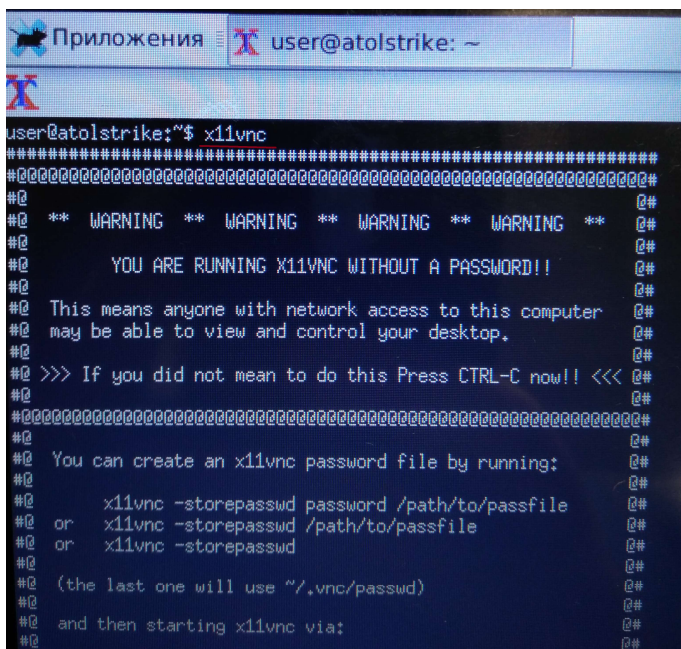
Приложения user@atolstrike: ~

user@atolstrike:~$ x11vnc
###############################################################
#@@@@@@@@@@@@@@@@@@@@@@@@@@@@@@@@@@@@@@@@@@@@@@@@@@@@@@@@@@@@#
#@                                                          @#
#@  **  WARNING  **  WARNING  **  WARNING  **  WARNING  **  @#
#@                                                          @#
#@        YOU ARE RUNNING X11VNC WITHOUT A PASSWORD!!       @#
#@                                                          @#
#@  This means anyone with network access to this computer  @#
#@  may be able to view and control your desktop.           @#
#@                                                          @#
#@ >>> If you did not mean to do this Press CTRL-C now!! <<< @#
#@                                                          @#
#@@@@@@@@@@@@@@@@@@@@@@@@@@@@@@@@@@@@@@@@@@@@@@@@@@@@@@@@@@@@#
#@                                                          @#
#@  You can create an x11vnc password file by running:      @#
#@                                                          @#
#@       x11vnc -storepasswd password /path/to/passfile     @#
#@  or   x11vnc -storepasswd /path/to/passfile              @#
#@  or   x11vnc -storepasswd                                @#
#@                                                          @#
#@  (the last one will use ~/.vnc/passwd)                   @#
#@                                                          @#
#@  and then starting x11vnc via:                           @#
#@                                                          @#